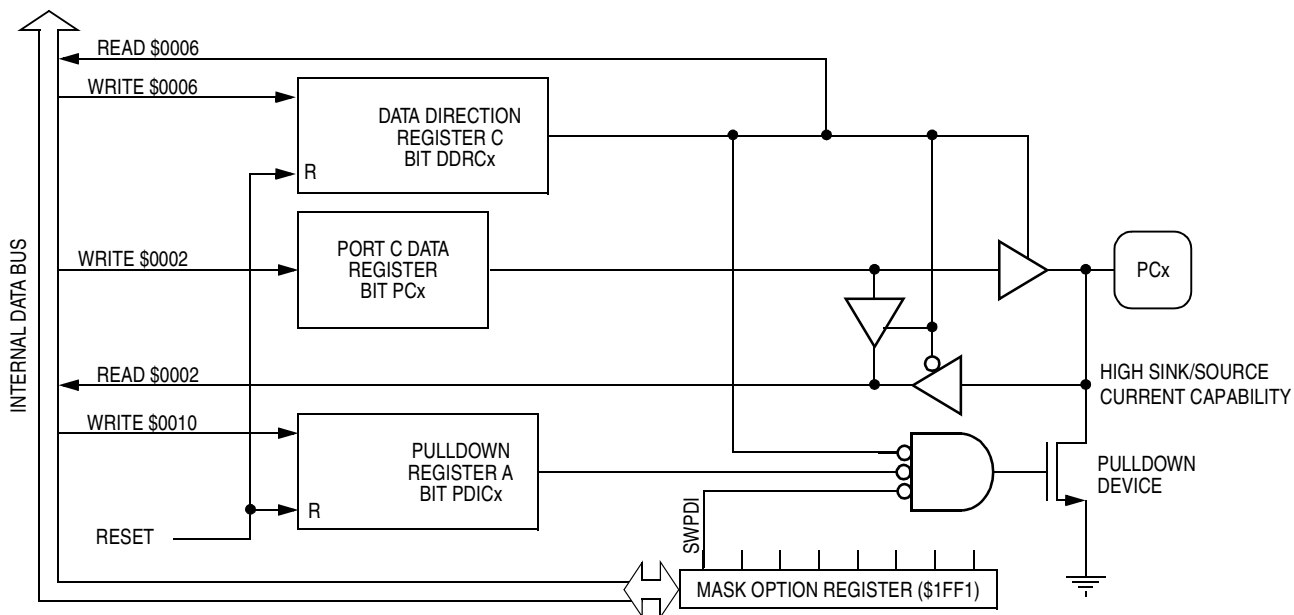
INTERNAL DATA BUS

READ $0006

WRITE $0006

DATA DIRECTION REGISTER C BIT DDRCx

R

WRITE $0002

PORT C DATA REGISTER BIT PCx

PCx

READ $0002

HIGH SINK/SOURCE CURRENT CAPABILITY

WRITE $0010

PULLDOWN REGISTER A BIT PDICx

R

PULLDOWN DEVICE

RESET

SWPDI

MASK OPTION REGISTER ($1FF1)